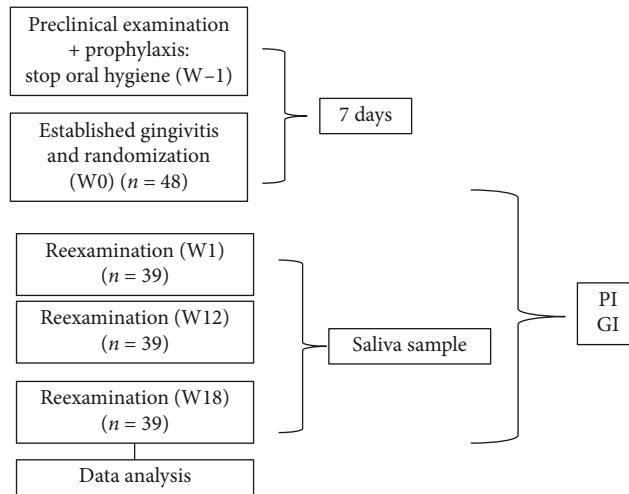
Preclinical examination + prophylaxis: stop oral hygiene (W–1)

Established gingivitis and randomization (W0) ($n = 48$)

7 days

Reexamination (W1) ($n = 39$)

Reexamination (W12) ($n = 39$)

Reexamination (W18) ($n = 39$)

Saliva sample

PI
GI

Data analysis